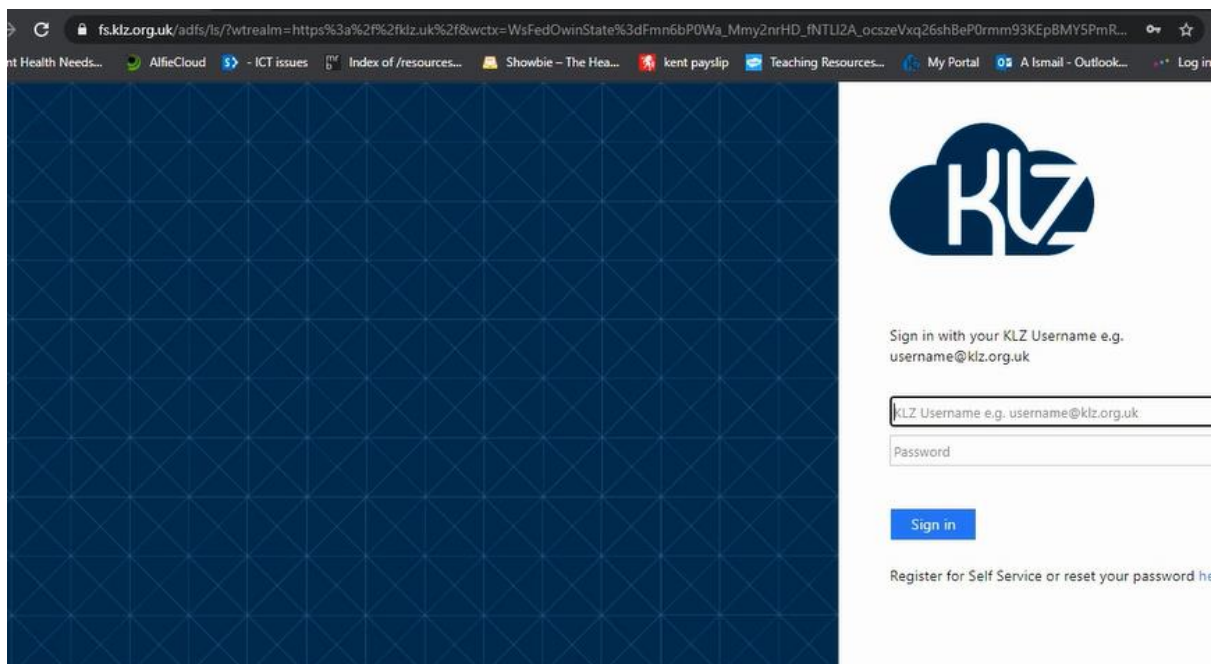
fs.klz.org.uk/adfs/ls/?wtrealm=https%3a%2f%2fklz.uk%2f&wctx=WsFedOwinState%3dFmn6bP0Wa_Mmy2nrHD_fNTLl2A_ocszeVxq26shBeP0rmm93KEpBMY5PmR...

nt Health Needs... AlfieCloud - ICT issues Index of /resources... Showbie – The Hea... kent payslip Teaching Resources... My Portal A Ismail - Outlook... Log in

KLZ

Sign in with your KLZ Username e.g. username@klz.org.uk

KLZ Username e.g. username@klz.org.uk

Password

Sign in

Register for Self Service or reset your password he